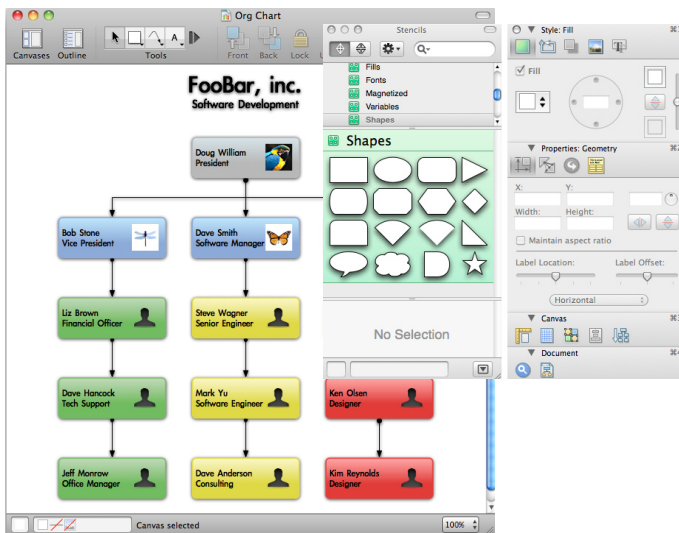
Org Chart

Canvases Outline Tools Front Back Lock

FooBar, inc.
Software Development

Doug William
President

Bob Stone
Vice President

Dave Smith
Software Manager

Liz Brown
Financial Officer

Steve Wagner
Senior Engineer

Dave Hancock
Tech Support

Mark Yu
Software Engineer

Ken Olsen
Designer

Jeff Monrow
Office Manager

Dave Anderson
Consulting

Kim Reynolds
Designer

Canvas selected

100%

Stencils

Fills
Fonts
Magnetized
Variables
Shapes

Shapes

No Selection

Style: Fill

Fill

Properties: Geometry

X: Y:

Width: Height:

Maintain aspect ratio

Label Location: Label Offset:

Horizontal

Canvas

Document